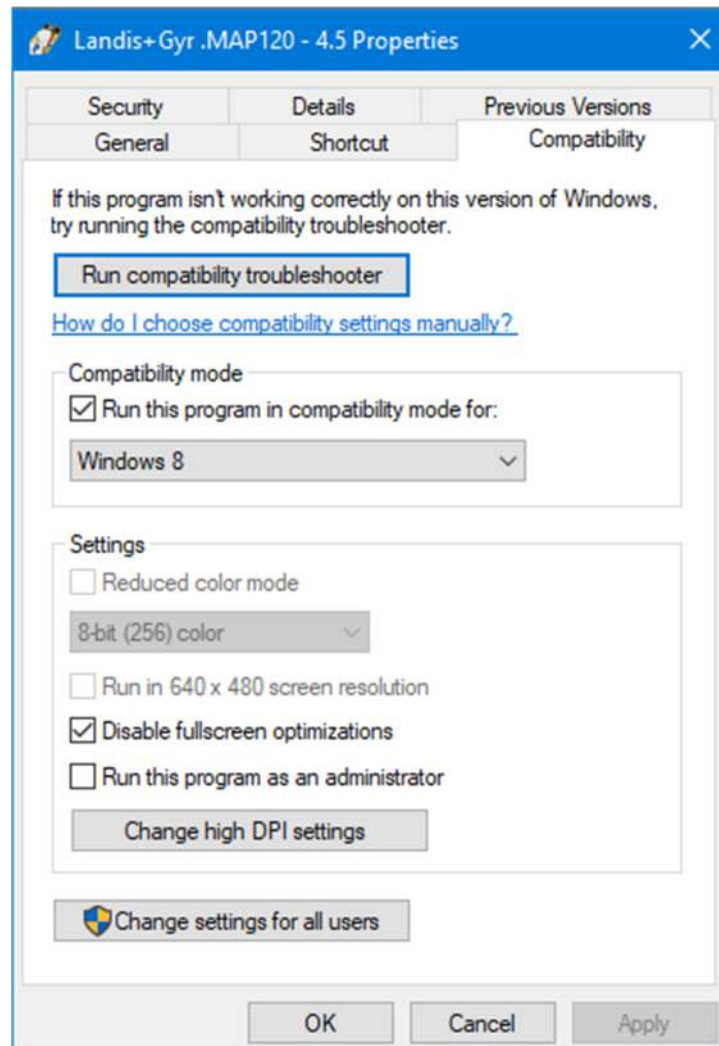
Landis+Gyr .MAP120 - 4.5 Properties

Security
Details
Previous Versions
General
Shortcut
Compatibility

If this program isn't working correctly on this version of Windows, try running the compatibility troubleshooter.

Run compatibility troubleshooter

How do I choose compatibility settings manually?

Compatibility mode

Run this program in compatibility mode for:

Windows 8

Settings

Reduced color mode

8-bit (256) color

Run in 640 x 480 screen resolution

Disable fullscreen optimizations

Run this program as an administrator

Change high DPI settings

Change settings for all users

OK
Cancel
Apply